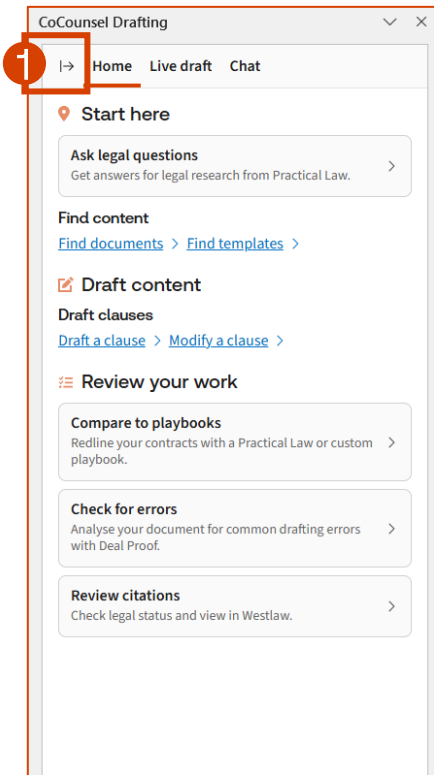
CoCounsel Drafting

1

Home Live draft Chat

Start here

Ask legal questions
Get answers for legal research from Practical Law.

Find content
Find documents > Find templates >

Draft content

Draft clauses
Draft a clause > Modify a clause >

Review your work

Compare to playbooks
Redline your contracts with a Practical Law or custom playbook.

Check for errors
Analyse your document for common drafting errors with Deal Proof.

Review citations
Check legal status and view in Westlaw.